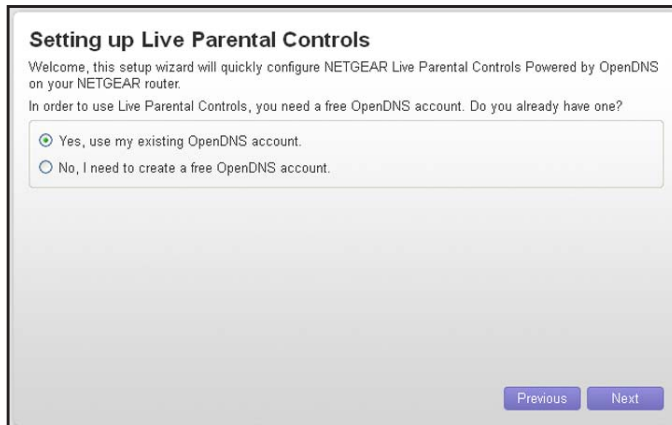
Setting up Live Parental Controls

Welcome, this setup wizard will quickly configure NETGEAR Live Parental Controls Powered by OpenDNS on your NETGEAR router.

In order to use Live Parental Controls, you need a free OpenDNS account. Do you already have one?

Yes, use my existing OpenDNS account.

No, I need to create a free OpenDNS account.

Previous Next